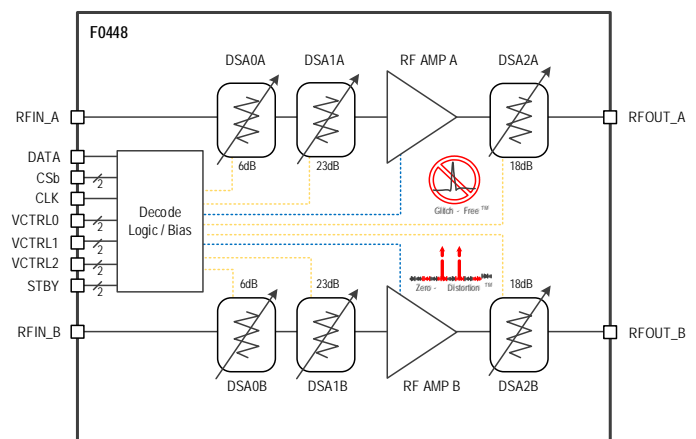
F0448

DSA0A
DSA1A
RF AMP A
DSA2A

RFIN_A
RFOUT_A

6dB
23dB
18dB

DATA
CSb
CLK
VCTRL0
VCTRL1
VCTRL2
STBY

2
2
2
2
2

Decode Logic / Bias

Glitch - Free™

Zero - Distortion™

6dB
23dB
18dB

RFIN_B
RFOUT_B

DSA0B
DSA1B
RF AMP B
DSA2B